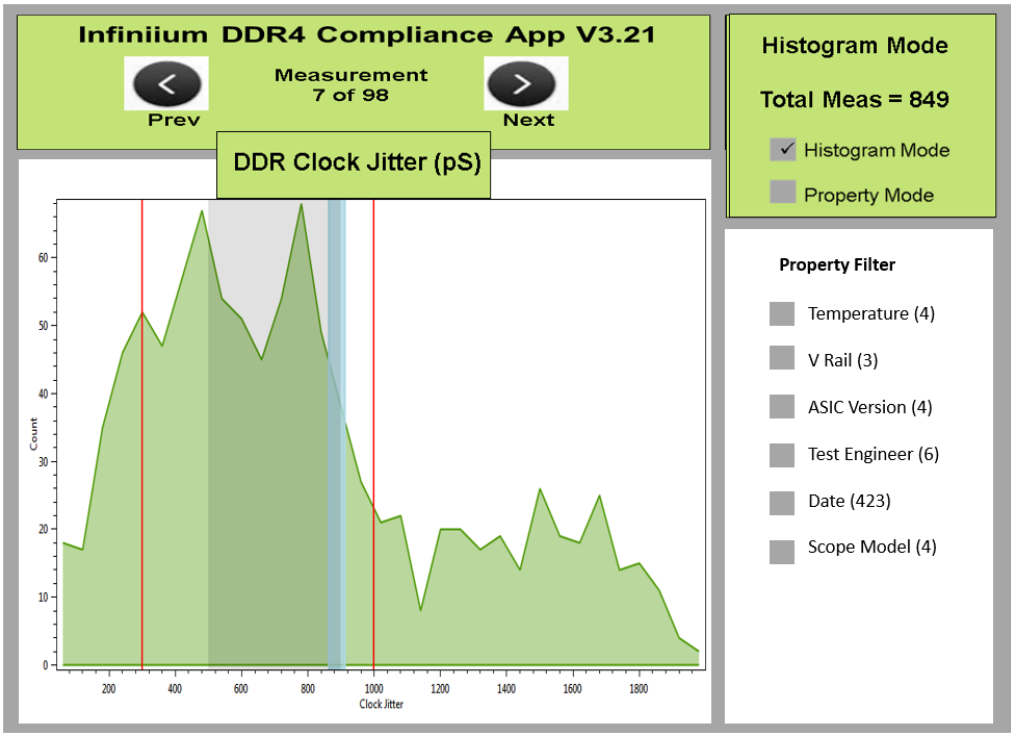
Infiniium DDR4 Compliance App V3.21

Measurement
7 of 98

Prev

Next

DDR Clock Jitter (pS)

Histogram Mode

Total Meas = 849

✓ Histogram Mode

Property Mode

Property Filter

Temperature (4)

V Rail (3)

ASIC Version (4)

Test Engineer (6)

Date (423)

Scope Model (4)

60
50
40
30
20
10
0

Count

200 400 600 800 1000 1200 1400 1600 1800

Clock Jitter